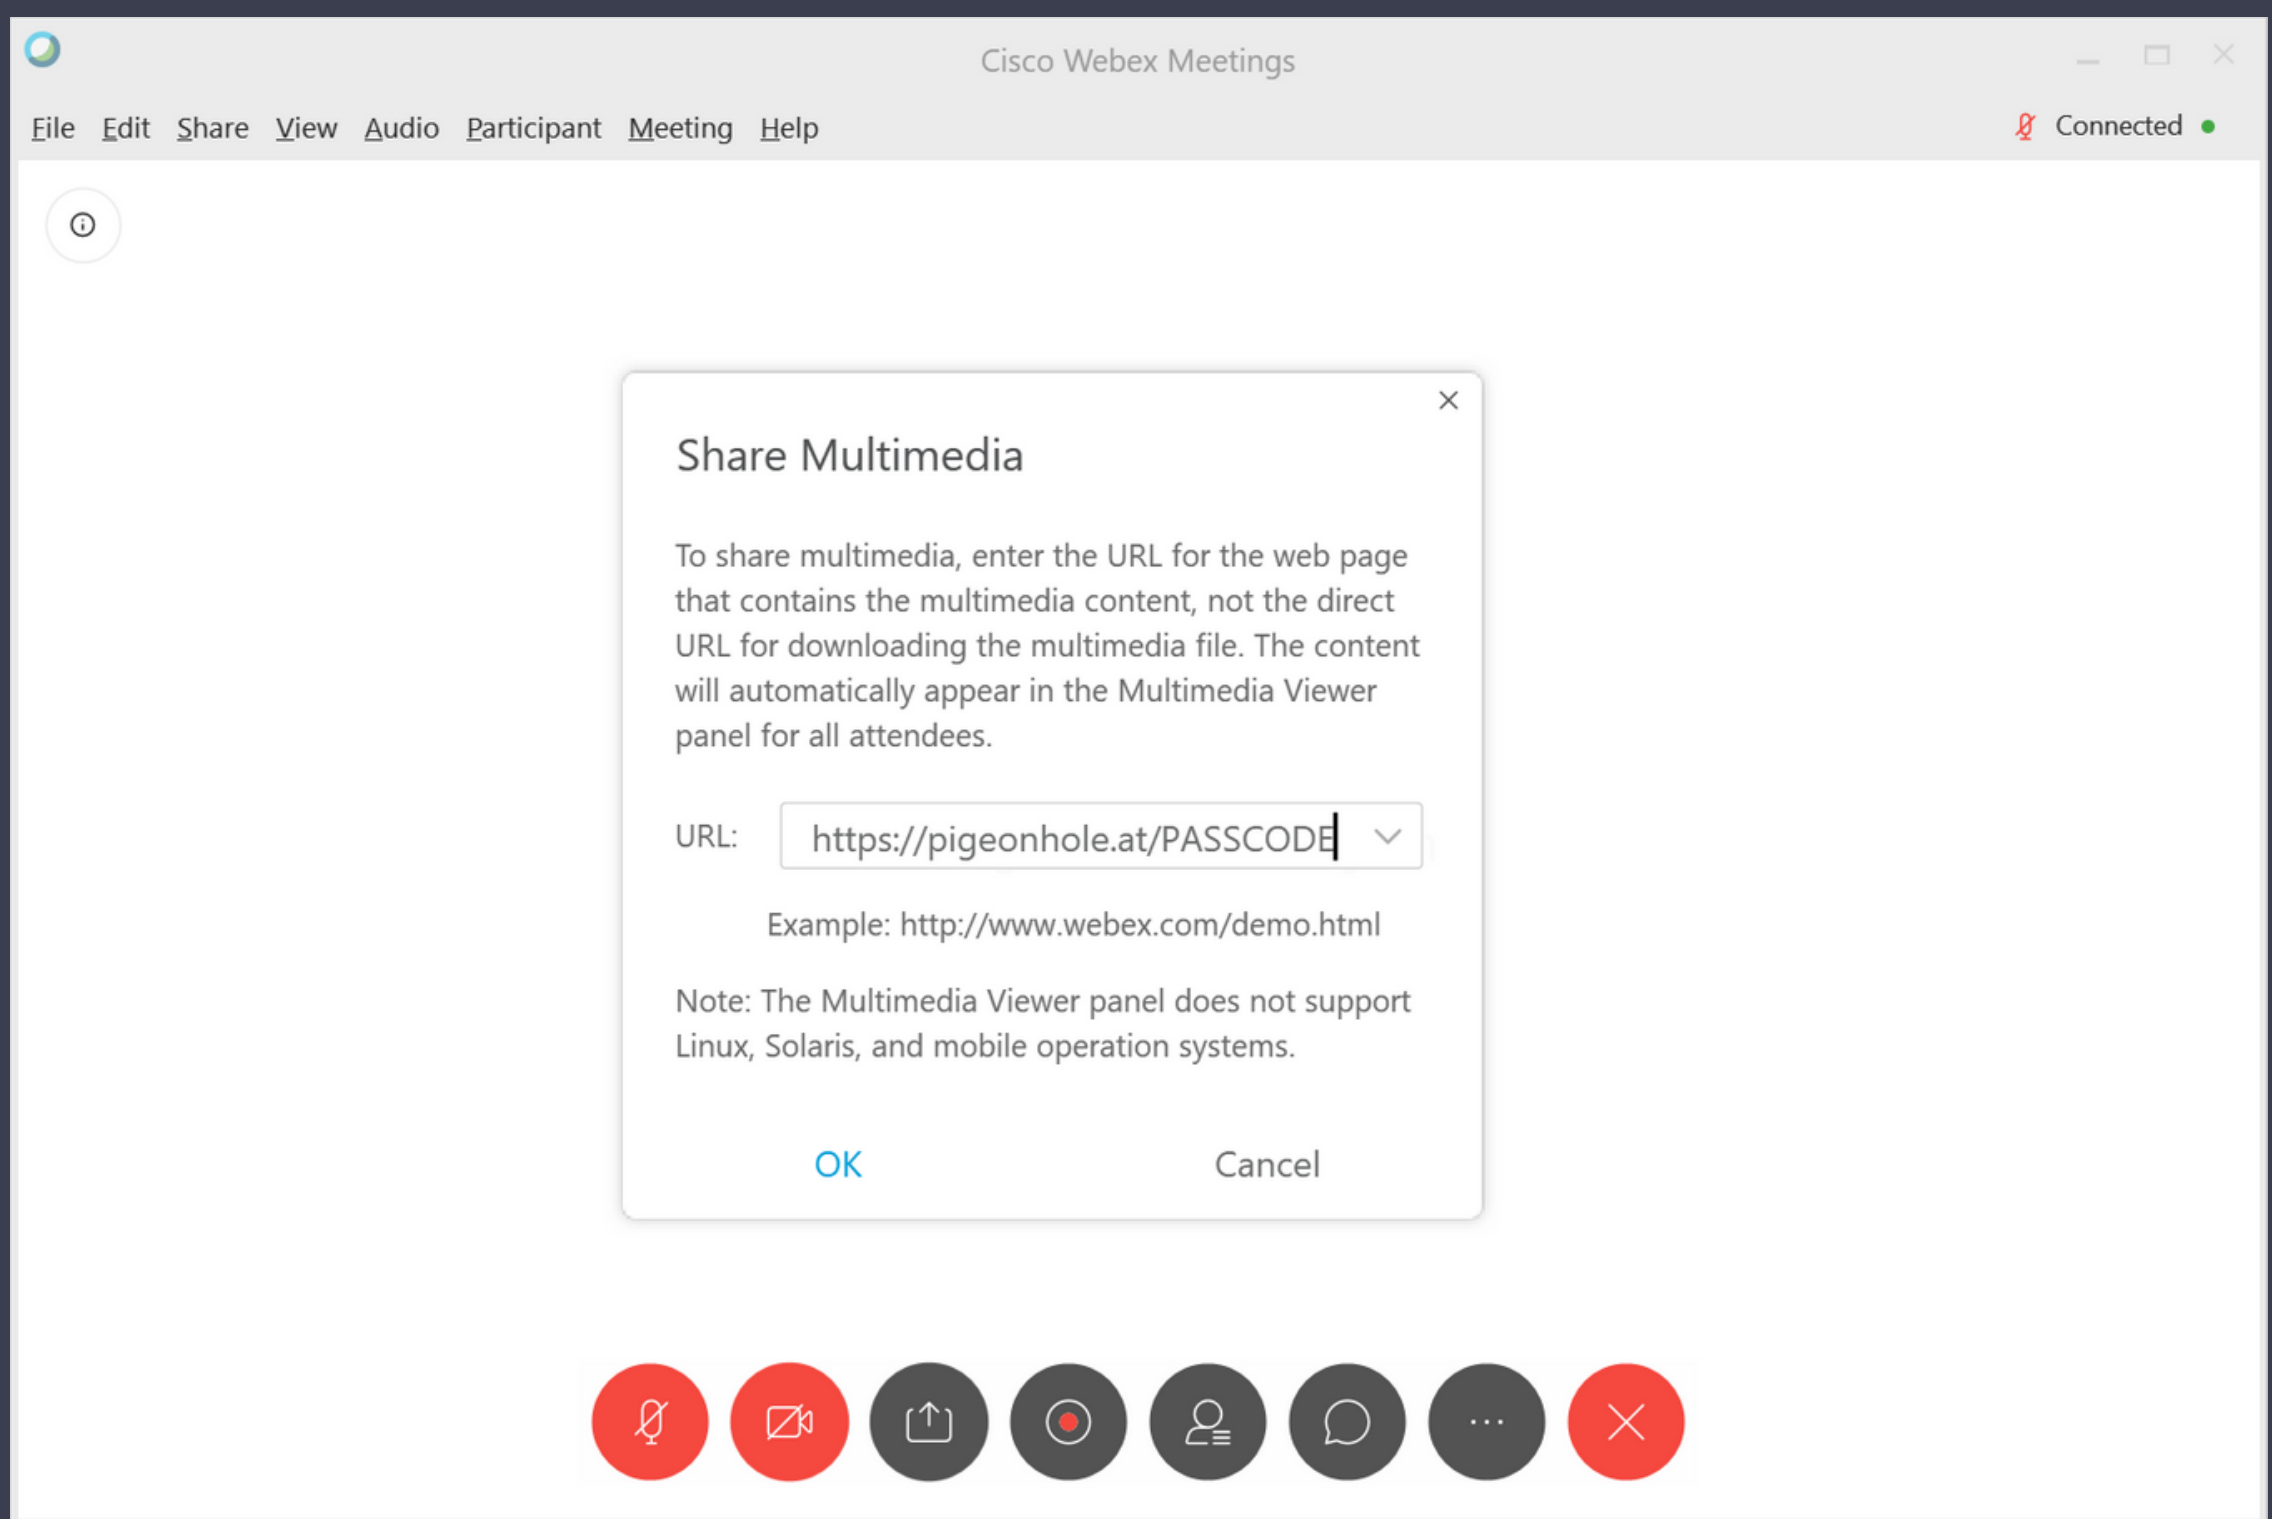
Cisco Webex Meetings

File Edit Share View Audio Participant Meeting Help

Connected

Share Multimedia

To share multimedia, enter the URL for the web page that contains the multimedia content, not the direct URL for downloading the multimedia file. The content will automatically appear in the Multimedia Viewer panel for all attendees.

URL: https://pigeonhole.at/PASSCODE

Example: http://www.webex.com/demo.html

Note: The Multimedia Viewer panel does not support Linux, Solaris, and mobile operation systems.

OK Cancel